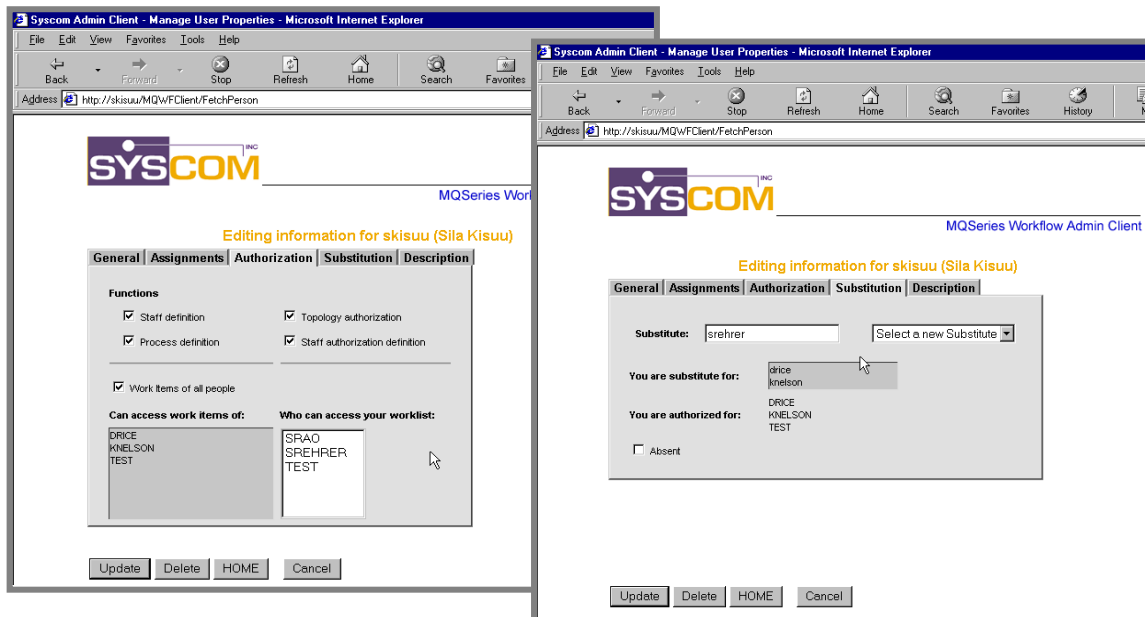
Syscom Admin Client - Manage User Properties - Microsoft Internet Explorer

File Edit View Favorites Tools Help

Back Forward Stop Refresh Home Search Favorites

Address http://skisuu/MQWFClient/FetchPerson

SYSCOM INC

MQSeries Work

Editing information for skisuu (Sila Kisuu)

General | Assignments | Authorization | Substitution | Description

Functions

Staff definition

Topology authorization

Process definition

Staff authorization definition

Work Items of all people

Can access work items of:

Who can access your worklist:

DRICE
KNELSON
TEST

SRAO
SREHRER
TEST

Update Delete HOME Cancel

Syscom Admin Client - Manage User Properties - Microsoft Internet Explorer

File Edit View Favorites Tools Help

Back Forward Stop Refresh Home Search Favorites History

Address http://skisuu/MQWFClient/FetchPerson

SYSCOM INC

MQSeries Workflow Admin Client

Editing information for skisuu (Sila Kisuu)

General | Assignments | Authorization | Substitution | Description

Substitute: srehrer Select a new Substitute

You are substitute for: drice knelson

You are authorized for: DRICE KNELSON TEST

Absent

Update Delete HOME Cancel